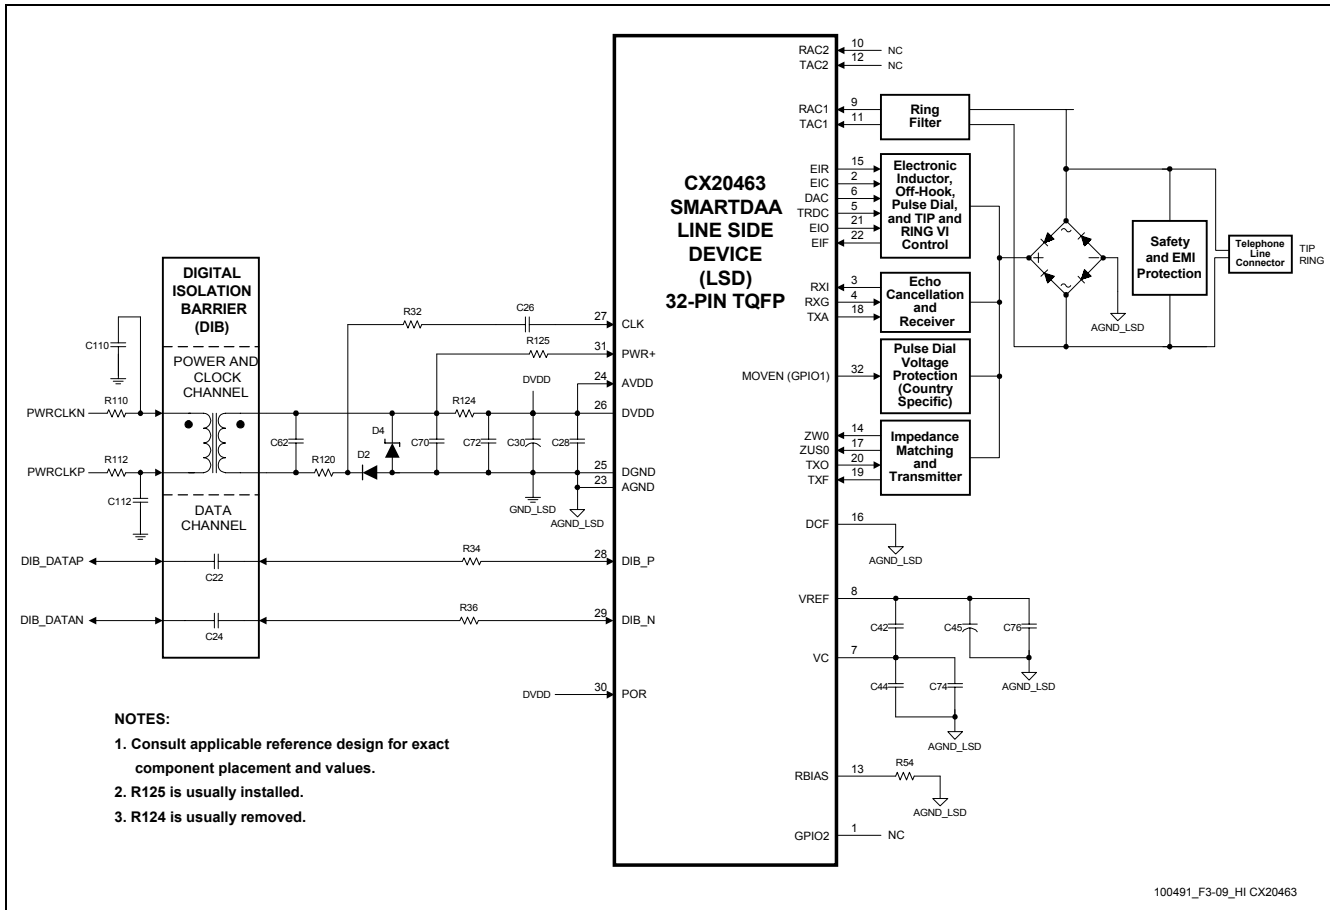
DIGITAL ISOLATION BARRIER (DIB)

POWER AND CLOCK CHANNEL

DATA CHANNEL

C110
PWRCLKN
R110
PWRCLKP
R112
C112
C62
R120
D2
D4
C70
R124
C72
C30
DVDD
GND_LSD
C28
AGND_LSD
R32
C26
R125
DIB_DATAP
C22
R34
DIB_DATAN
C24
R36
DVDD

27 CLK
31 PWR+
24 AVDD
26 DVDD
25 DGND
23 AGND
28 DIB_P
29 DIB_N
30 POR

CX20463 SMARTDAA LINE SIDE DEVICE (LSD) 32-PIN TQFP

RAC2 10 NC
TAC2 12 NC
RAC1 9
TAC1 11
Ring Filter

EIR 15
EIC 2
DAC 6
TRDC 5
EIO 21
EIF 22
Electronic Inductor, Off-Hook, Pulse Dial, and TIP and RING VI Control

RXI 3
RXG 4
TXA 18
Echo Cancellation and Receiver

MOVEN (GPIO1) 32
Pulse Dial Voltage Protection (Country Specific)

ZW0 14
ZUS0 17
TXO 20
TXF 19
Impedance Matching and Transmitter

Safety and EMI Protection
Telephone Line Connector
TIP
RING
AGND_LSD

DCF 16
AGND_LSD

VREF 8
VC 7
C42
C45
C76
C44
C74
AGND_LSD
AGND_LSD

RBIAS 13
R54
AGND_LSD

GPIO2 1 NC

NOTES:
1. Consult applicable reference design for exact component placement and values.
2. R125 is usually installed.
3. R124 is usually removed.

100491_F3-09_HI CX20463